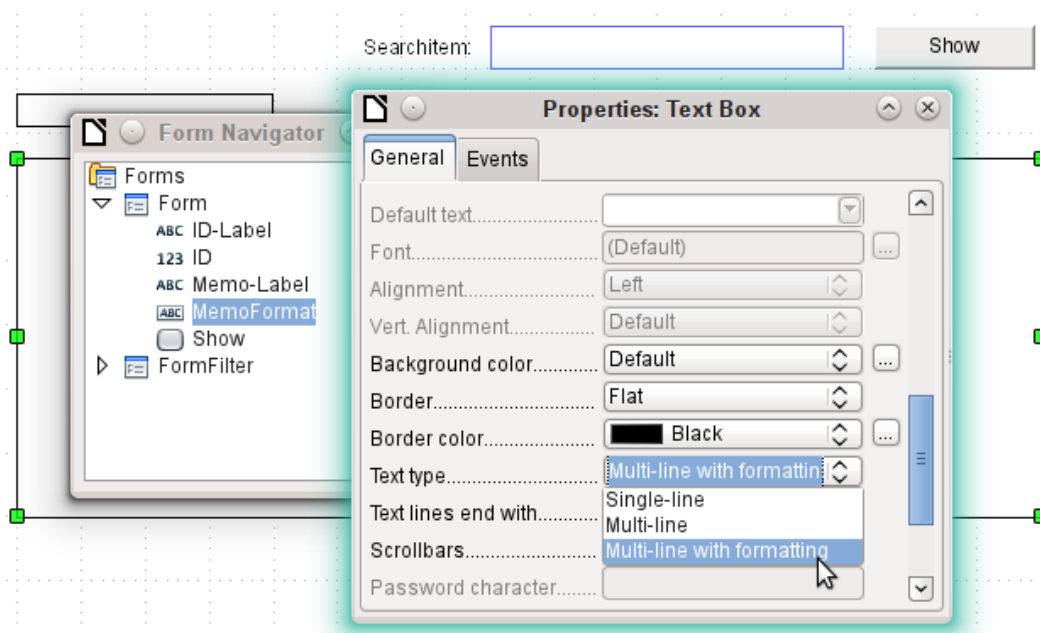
Searchitem:
Show

Form Navigator
Forms
Form
ABC ID-Label
123 ID
ABC Memo-Label
ABC MemoFormat
Show
FormFilter

Properties: Text Box
General
Events

Default text.........................
Font.........................
(Default)
...
Alignment.........................
Left
Vert. Alignment.................
Default
Background color............
Default
...
Border.............................
Flat
Border color......................
Black
...
Text type..........................
Multi-line with formattin
Single-line
Multi-line
Multi-line with formatting
Text lines end with............
Scrollbars..........................
Password character........